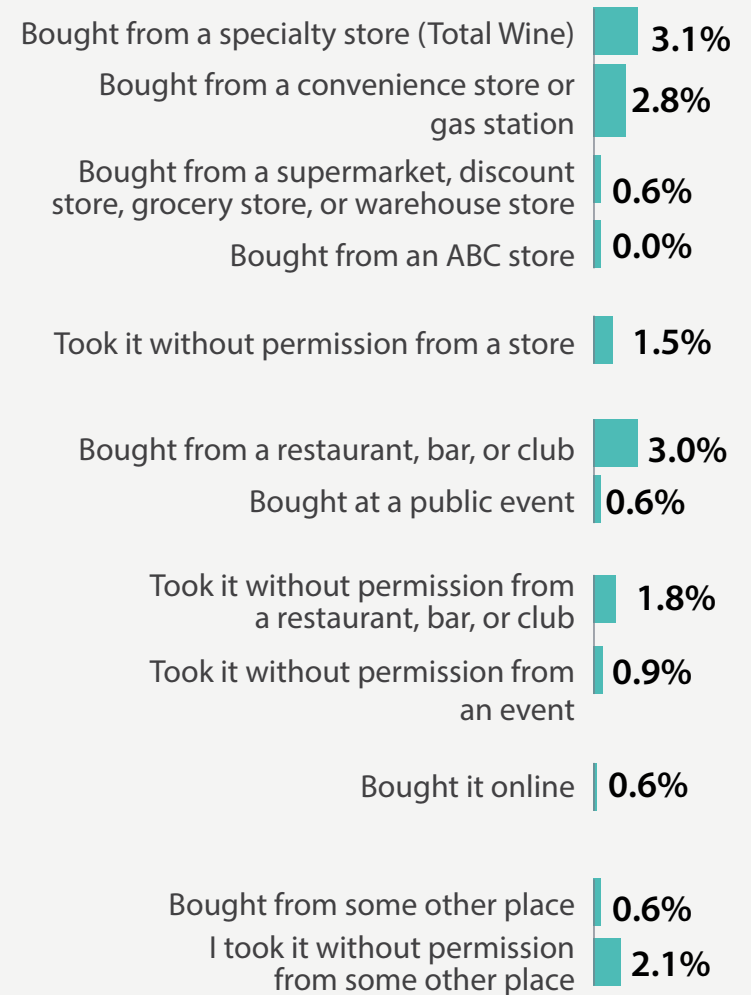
Bought from a specialty store (Total Wine) 3.1%

Bought from a convenience store or gas station 2.8%

Bought from a supermarket, discount store, grocery store, or warehouse store 0.6%

Bought from an ABC store 0.0%

Took it without permission from a store 1.5%

Bought from a restaurant, bar, or club 3.0%

Bought at a public event 0.6%

Took it without permission from a restaurant, bar, or club 1.8%

Took it without permission from an event 0.9%

Bought it online 0.6%

Bought from some other place 0.6%

I took it without permission from some other place 2.1%